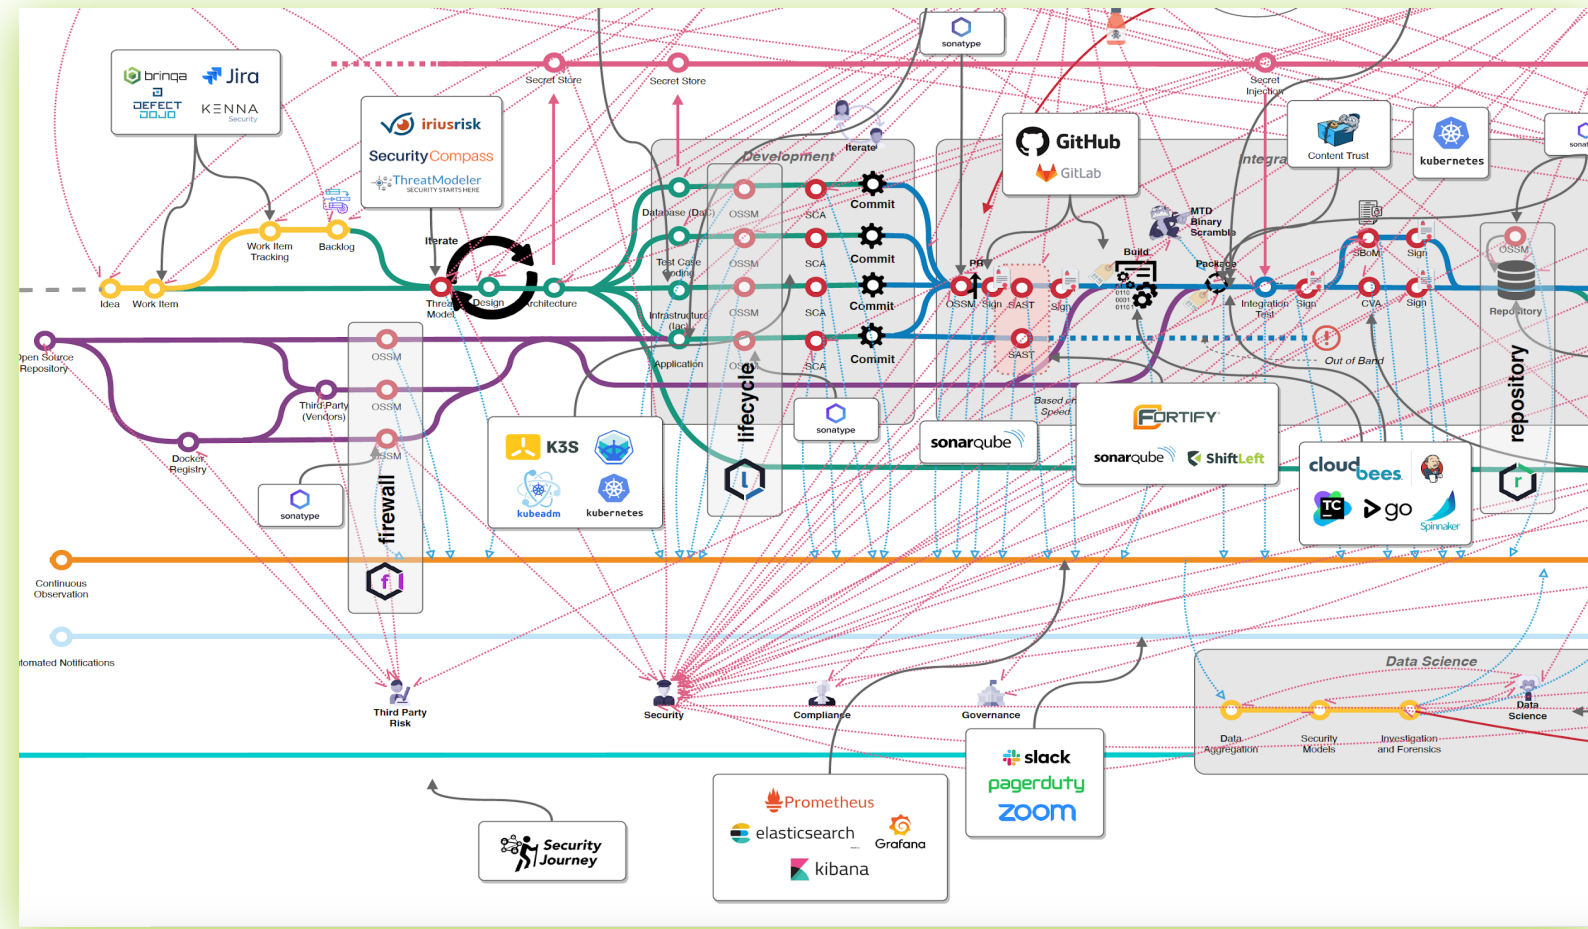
bringa
Jira
DEFECT DOJO
KENNA Security

iriusrisk
SecurityCompass
ThreatModeler SECURITY STARTS HERE

sonatype

Secret Store
Secret Store
Secret Injection

Idea
Work Item
Work Item Tracking
Backlog
Iterate
Threat Model
Design
Architecture

Development
Iterate
Database (DaC)
Test Case (Coding)
Infrastructure (IaC)
Application
OSSM
OSSM
OSSM
OSSM
SCA
SCA
SCA
SCA
Commit
Commit
Commit
Commit
lifecycle

GitHub
GitLab
PR
OSSM
Sign
SAST
Sign
SAST
Build
MTD Binary Scramble
Package
Based on Speed
0110 0001 0101

Integra
Content Trust
kubernetes
SBoM
Sign
Sign
Sign
CVA
Integration Test
Out of Band
OSSM
Repository
repository

Open Source Repository
Third Party (Vendors)
Docker Registry
OSSM
OSSM
OSSM
firewall
sonatype

K3S
kubeadm
kubernetes
sonatype
sonarqube
FORTIFY
sonarqube
ShiftLeft
cloudbees
go
Spinnaker

Continuous Observation
Automated Notifications

Third Party Risk
Security
Compliance
Governance

Data Science
Data Aggregation
Security Models
Investigation and Forensics
Data Science

Security Journey

Prometheus
elasticsearch
Grafana
kibana

slack
pagerduty
zoom